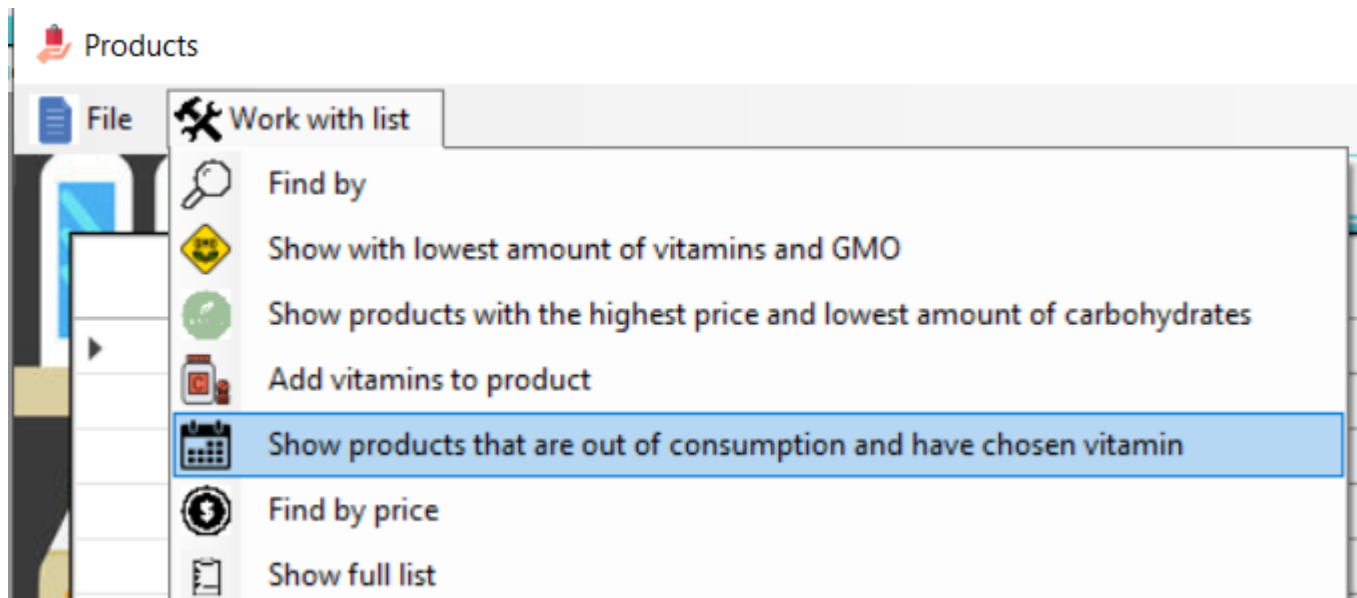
Products

File
Work with list

Find by
Show with lowest amount of vitamins and GMO
Show products with the highest price and lowest amount of carbohydrates
Add vitamins to product
Show products that are out of consumption and have chosen vitamin
Find by price
Show full list